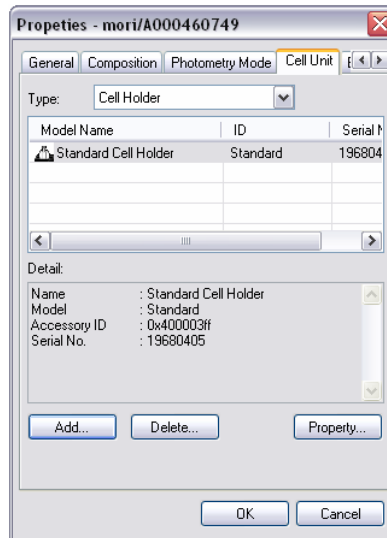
Propeties - mori/A000460749

General | Composition | Photometry Mode | Cell Unit | E

Type: Cell Holder

| Model Name | ID | Serial N |
|---|---|---|
| Standard Cell Holder | Standard | 196804 |

Detail:

Name : Standard Cell Holder
Model : Standard
Accessory ID : 0x400003ff
Serial No. : 19680405

Add... Delete... Property...

OK Cancel